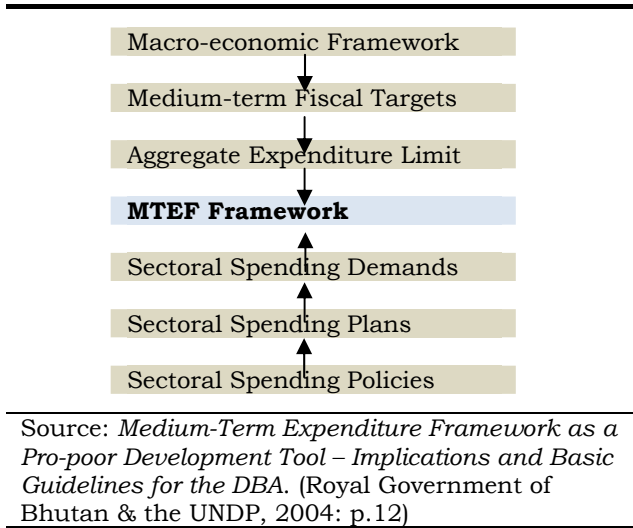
Macro-economic Framework

Medium-term Fiscal Targets

Aggregate Expenditure Limit

**MTEF Framework**

Sectoral Spending Demands

Sectoral Spending Plans

Sectoral Spending Policies

Source: *Medium-Term Expenditure Framework as a Pro-poor Development Tool – Implications and Basic Guidelines for the DBA*. (Royal Government of Bhutan & the UNDP, 2004: p.12)